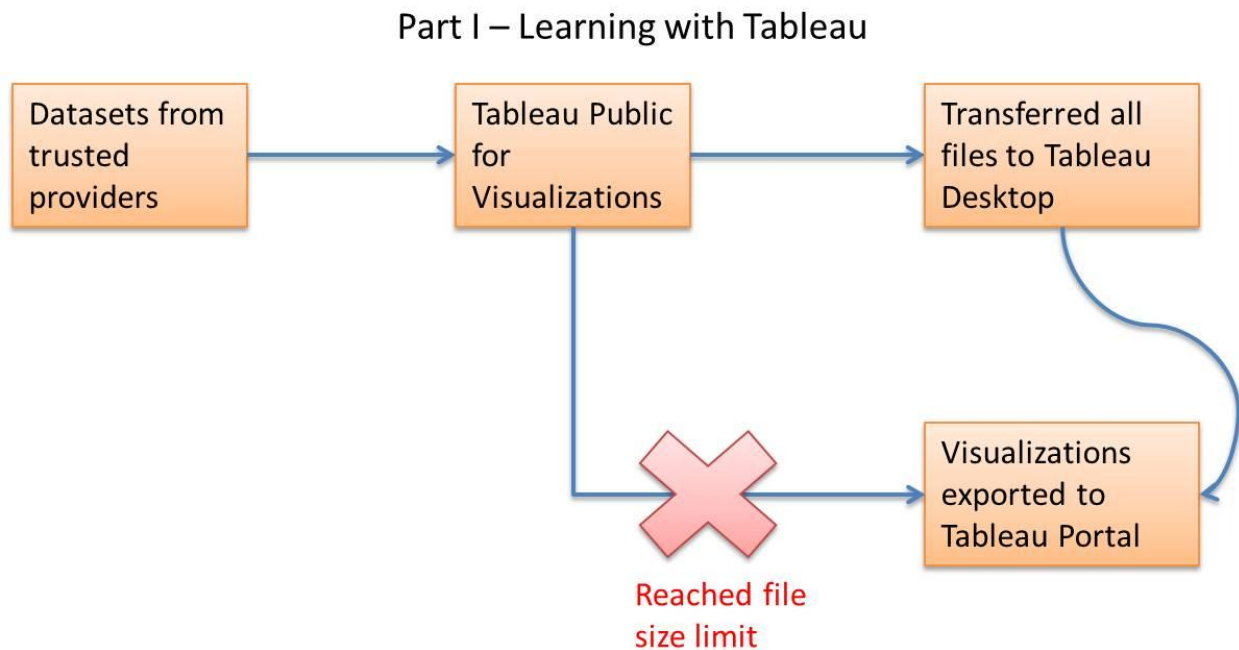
Part I – Learning with Tableau

Datasets from trusted providers

Tableau Public for Visualizations

Transferred all files to Tableau Desktop

Visualizations exported to Tableau Portal

Reached file size limit